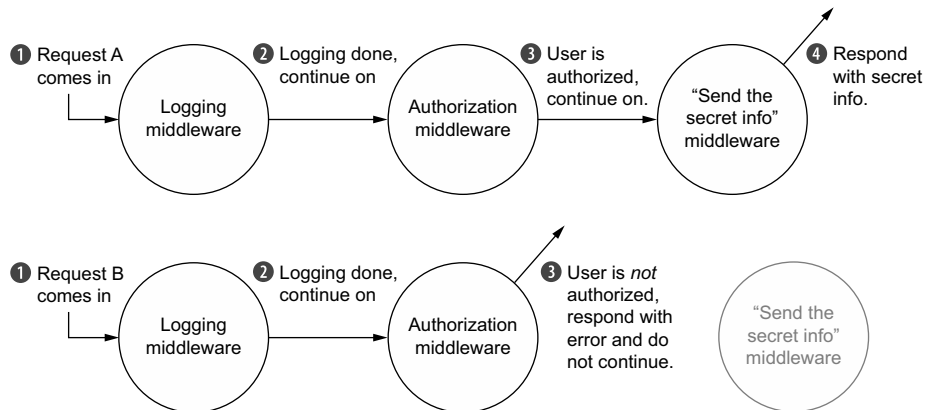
1 Request A comes in

Logging middleware

2 Logging done, continue on

Authorization middleware

3 User is authorized, continue on.

"Send the secret info" middleware

4 Respond with secret info.

1 Request B comes in

Logging middleware

2 Logging done, continue on

Authorization middleware

3 User is *not* authorized, respond with error and do not continue.

"Send the secret info" middleware